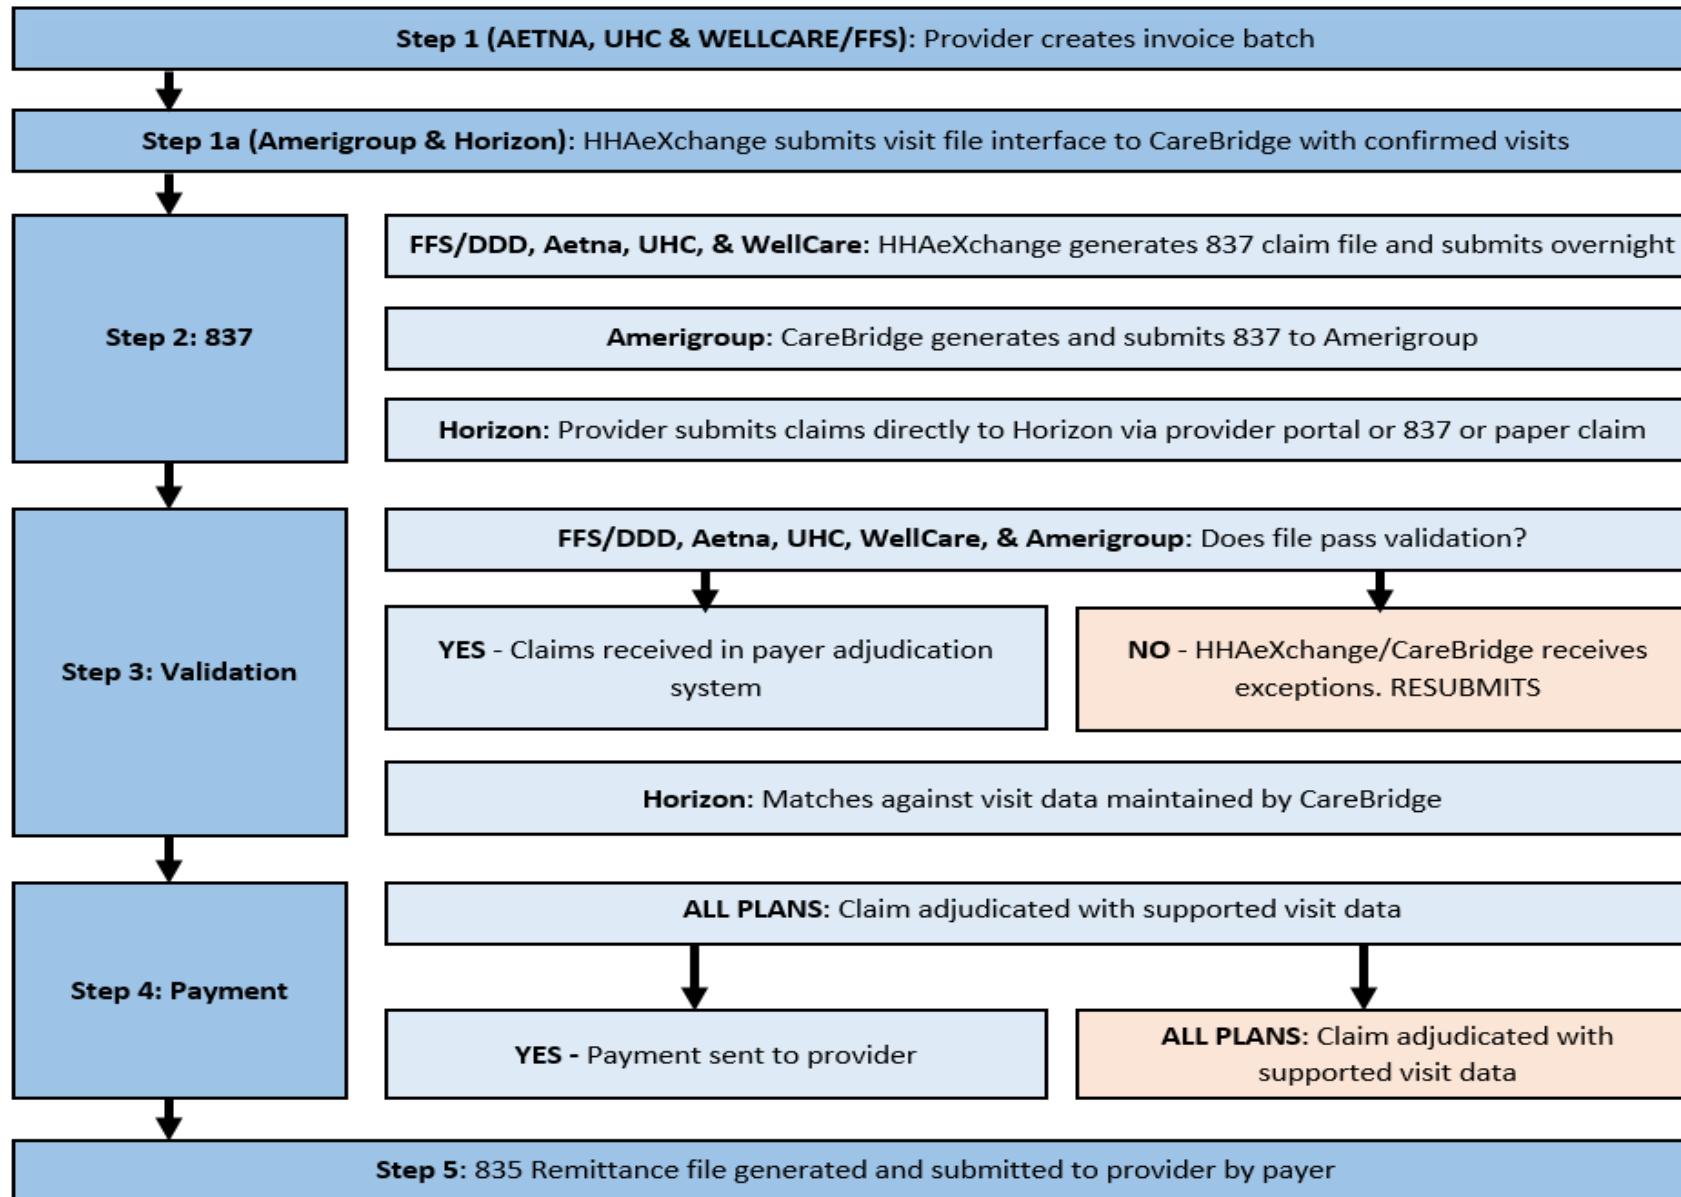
**Step 1 (AETNA, UHC & WELLCARE/FFS):** Provider creates invoice batch

**Step 1a (Amerigroup & Horizon):** HHAeXchange submits visit file interface to CareBridge with confirmed visits

**Step 2: 837**

**FFS/DDD, Aetna, UHC, & WellCare:** HHAeXchange generates 837 claim file and submits overnight

**Amerigroup:** CareBridge generates and submits 837 to Amerigroup

**Horizon:** Provider submits claims directly to Horizon via provider portal or 837 or paper claim

**Step 3: Validation**

**FFS/DDD, Aetna, UHC, WellCare, & Amerigroup:** Does file pass validation?

**YES** - Claims received in payer adjudication system

**NO** - HHAeXchange/CareBridge receives exceptions. RESUBMITS

**Horizon:** Matches against visit data maintained by CareBridge

**Step 4: Payment**

**ALL PLANS:** Claim adjudicated with supported visit data

**YES -** Payment sent to provider

**ALL PLANS:** Claim adjudicated with supported visit data

**Step 5:** 835 Remittance file generated and submitted to provider by payer